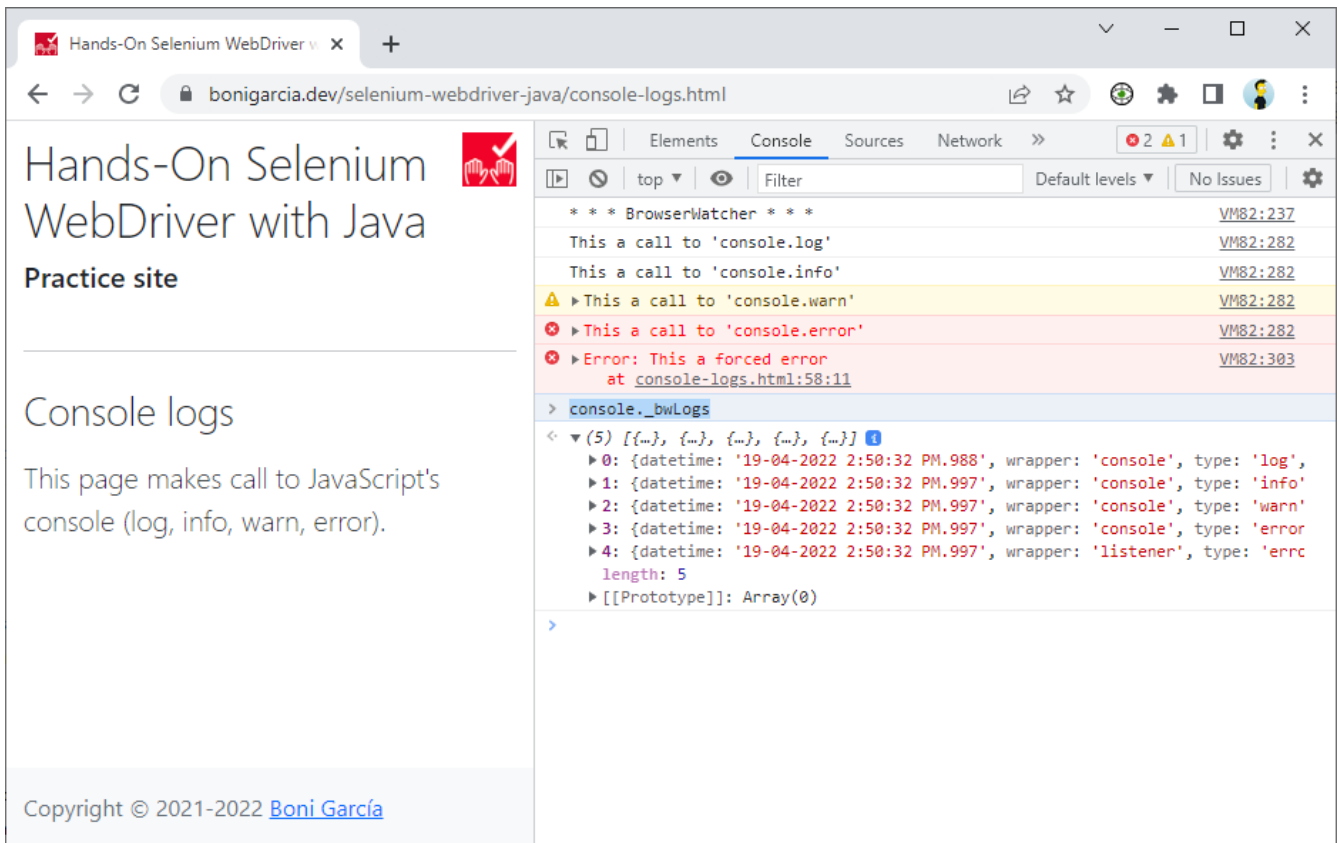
Hands-On Selenium WebDriver w ×

bonigarcia.dev/selenium-webdriver-java/console-logs.html

Hands-On Selenium WebDriver with Java

Practice site

Console logs

This page makes call to JavaScript's console (log, info, warn, error).

Copyright © 2021-2022 Boni García

Elements Console Sources Network » 2 1

top Filter Default levels No Issues

* * * BrowserWatcher * * * VM82:237
This a call to 'console.log' VM82:282
This a call to 'console.info' VM82:282
This a call to 'console.warn' VM82:282
This a call to 'console.error' VM82:282
Error: This a forced error VM82:303
at console-logs.html:58:11
> console._bwLogs
(5) [{…}, {…}, {…}, {…}, {…}]
0: {datetime: '19-04-2022 2:50:32 PM.988', wrapper: 'console', type: 'log',
1: {datetime: '19-04-2022 2:50:32 PM.997', wrapper: 'console', type: 'info'
2: {datetime: '19-04-2022 2:50:32 PM.997', wrapper: 'console', type: 'warn'
3: {datetime: '19-04-2022 2:50:32 PM.997', wrapper: 'console', type: 'error
4: {datetime: '19-04-2022 2:50:32 PM.997', wrapper: 'listener', type: 'errc
length: 5
[[Prototype]]: Array(0)
>